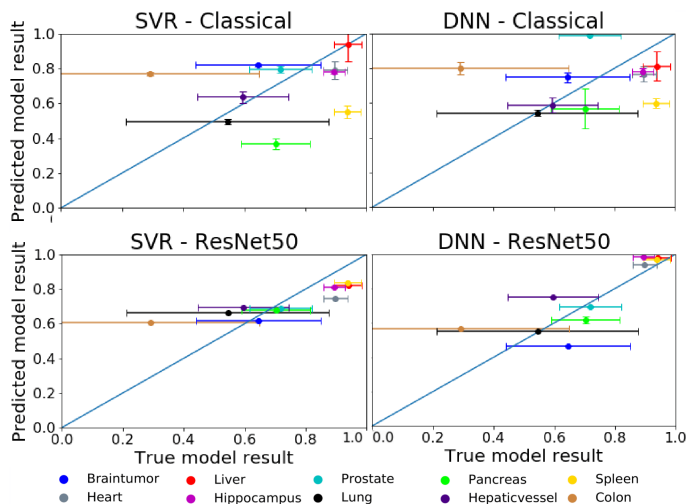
SVR - Classical

DNN - Classical

SVR - ResNet50

DNN - ResNet50

Predicted model result

Predicted model result

1.0
0.8
0.6
0.4
0.2
0.0

1.0
0.8
0.6
0.4
0.2
0.0

0.0 0.2 0.4 0.6 0.8 1.0

0.0 0.2 0.4 0.6 0.8 1.0

True model result

True model result

Braintumor
Heart
Liver
Hippocampus
Prostate
Lung
Pancreas
Hepaticvessel
Spleen
Colon